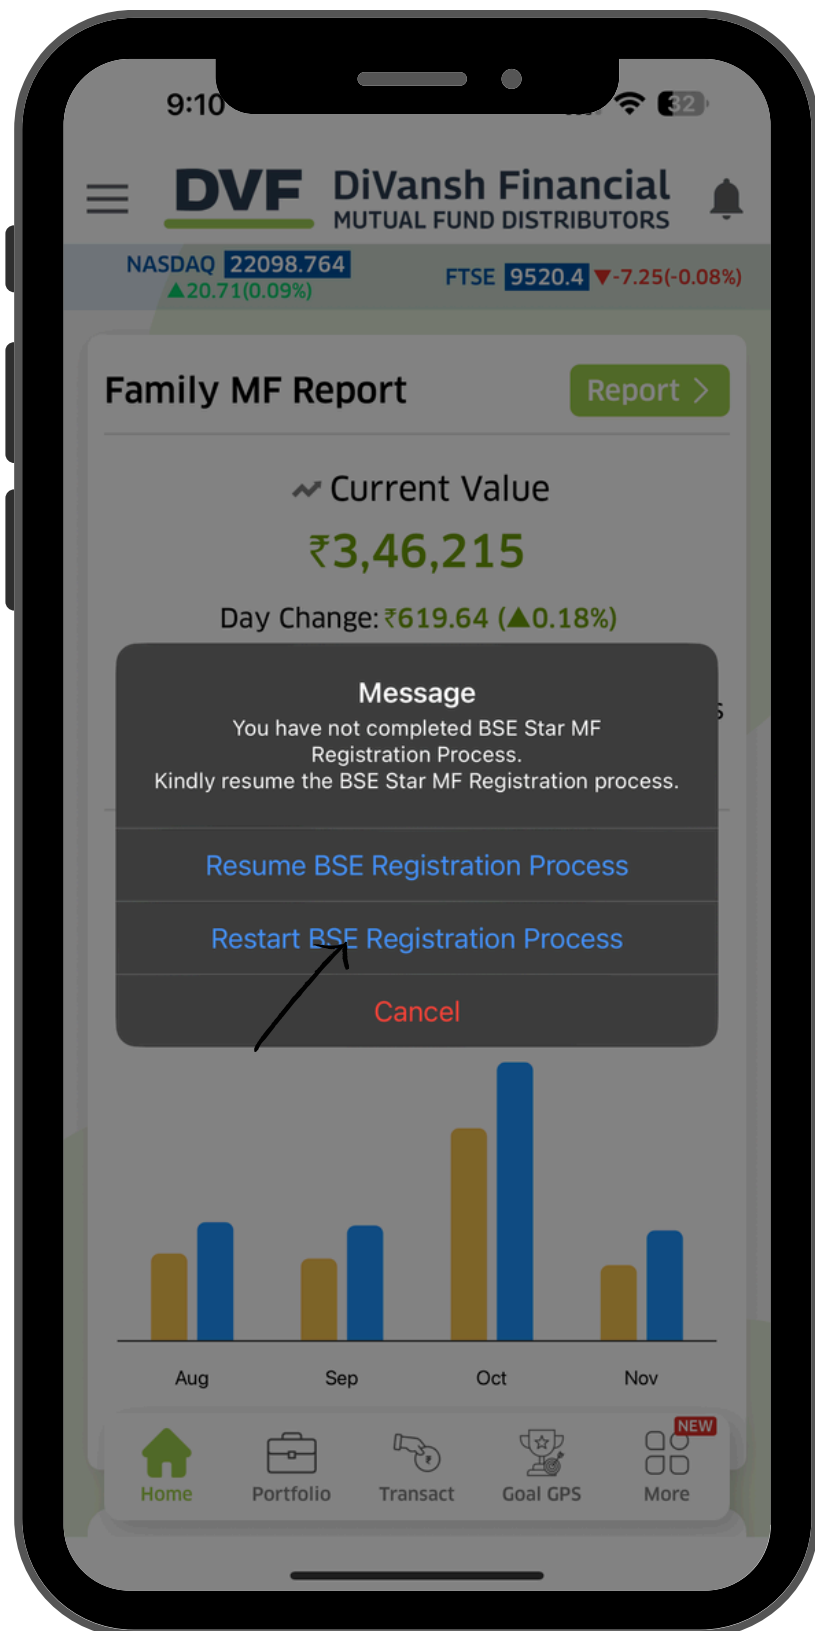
9:10

32

DVF DiVansh Financial
MUTUAL FUND DISTRIBUTORS

NASDAQ 22098.764
▲20.71(0.09%)

FTSE 9520.4 ▼-7.25(-0.08%)

Family MF Report

Report >

Current Value

₹3,46,215

Day Change: ₹619.64 (▲0.18%)

Message
You have not completed BSE Star MF Registration Process.
Kindly resume the BSE Star MF Registration process.

Resume BSE Registration Process

Restart BSE Registration Process

Cancel

Aug Sep Oct Nov

Home Portfolio Transact Goal GPS NEW More